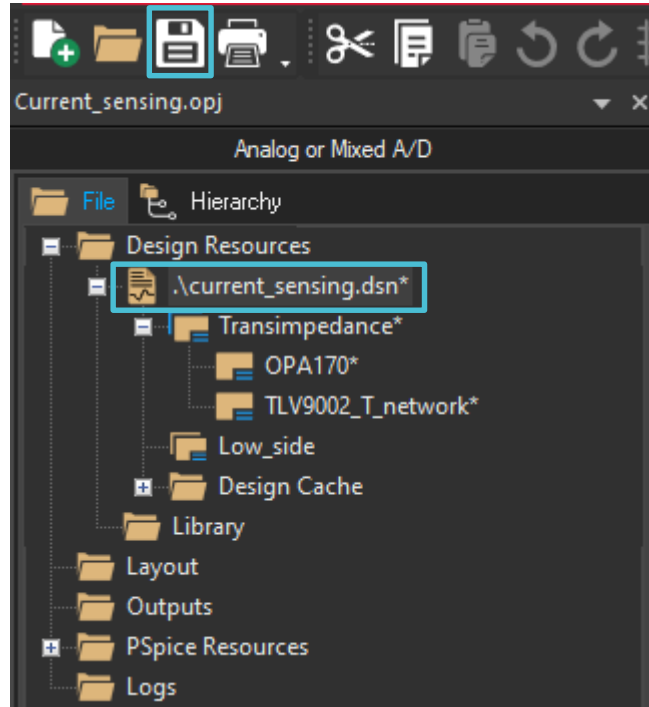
Current_sensing.opj

Analog or Mixed A/D

File Hierarchy

Design Resources
.\current_sensing.dsn*
Transimpedance*
OPA170*
TLV9002_T_network*
Low_side
Design Cache
Library
Layout
Outputs
PSpice Resources
Logs